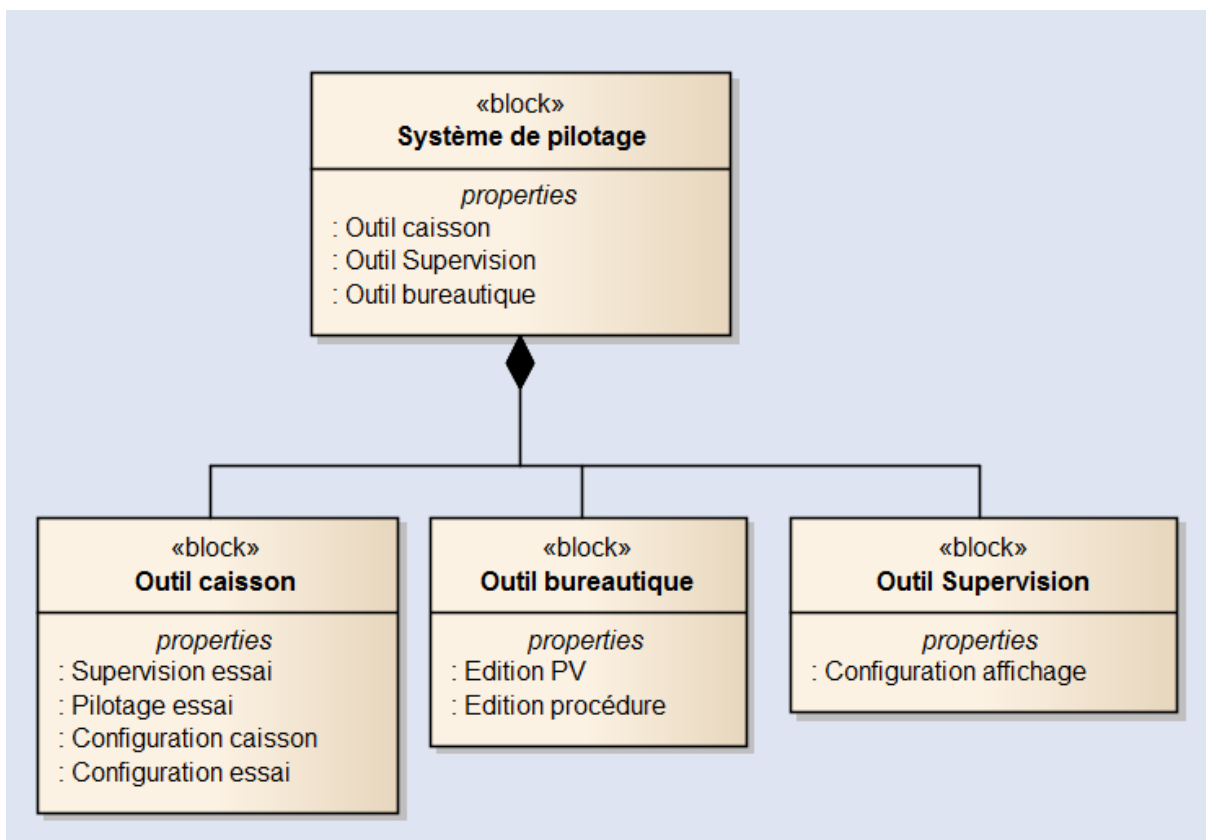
«block»
**Système de pilotage**

*properties*
: Outil caisson
: Outil Supervision
: Outil bureautique

«block»
**Outil caisson**

*properties*
: Supervision essai
: Pilotage essai
: Configuration caisson
: Configuration essai

«block»
**Outil bureautique**

*properties*
: Edition PV
: Edition procédure

«block»
**Outil Supervision**

*properties*
: Configuration affichage